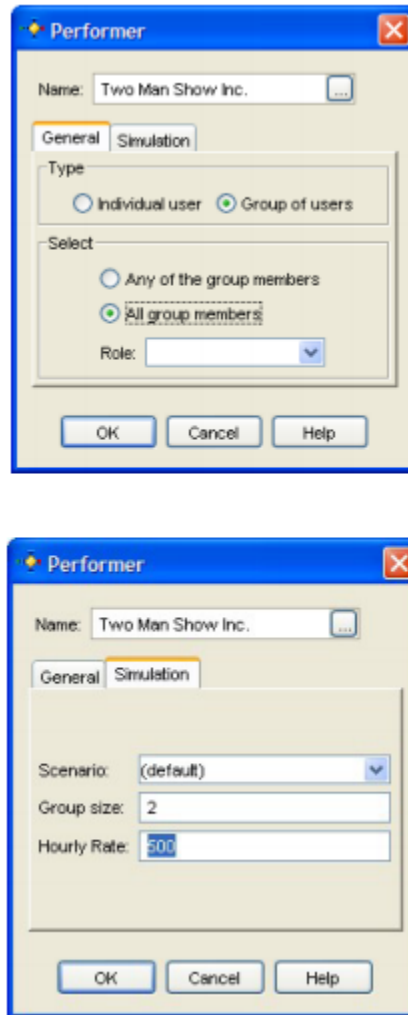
Performer

Name: Two Man Show Inc. ...

General Simulation

Type

Individual user Group of users

Select

Any of the group members

All group members

Role:

OK Cancel Help

Performer

Name: Two Man Show Inc. ...

General Simulation

Scenario: (default)

Group size: 2

Hourly Rate: 500

OK Cancel Help